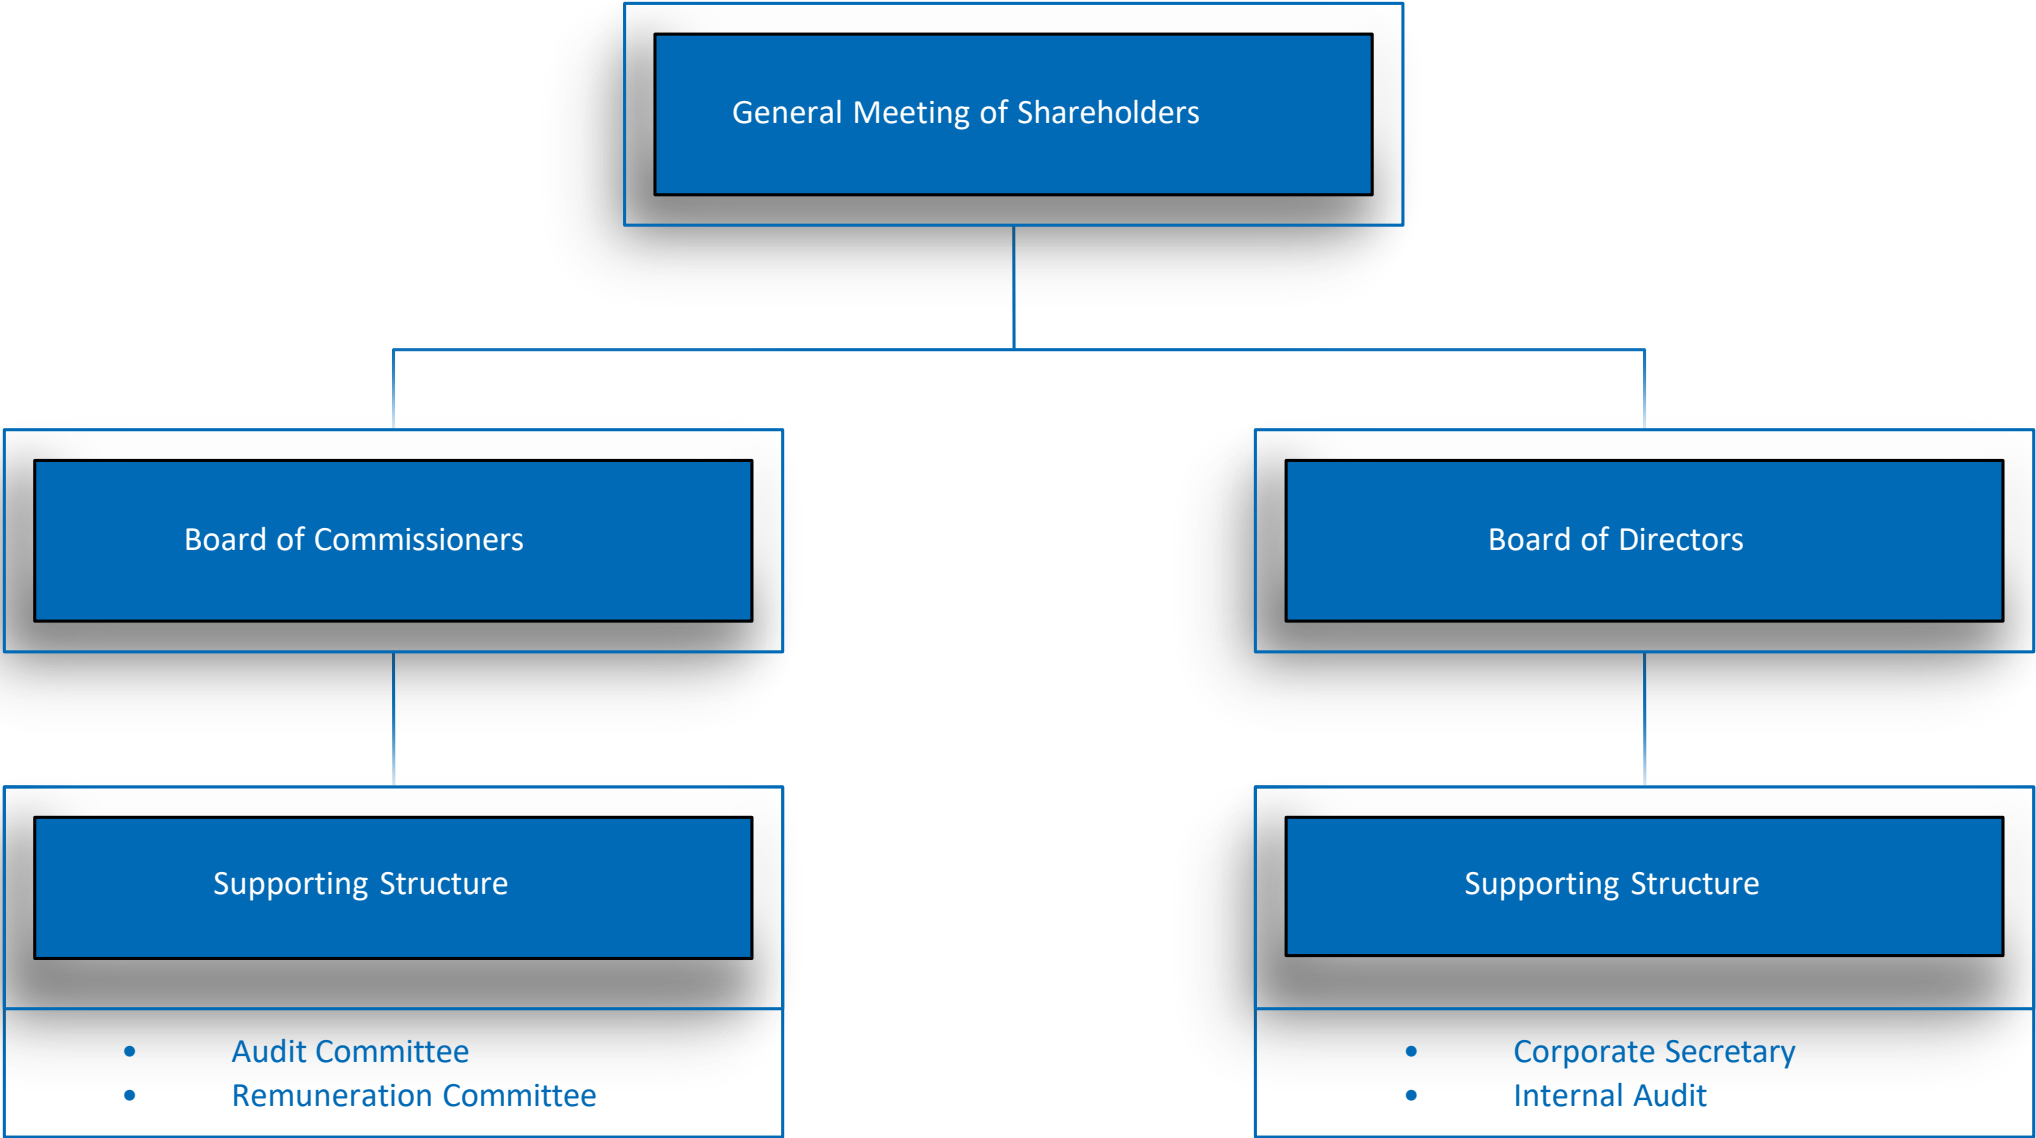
General Meeting of Shareholders

Board of Commissioners

Supporting Structure

- Audit Committee
- Remuneration Committee

Board of Directors

Supporting Structure

- Corporate Secretary
- Internal Audit